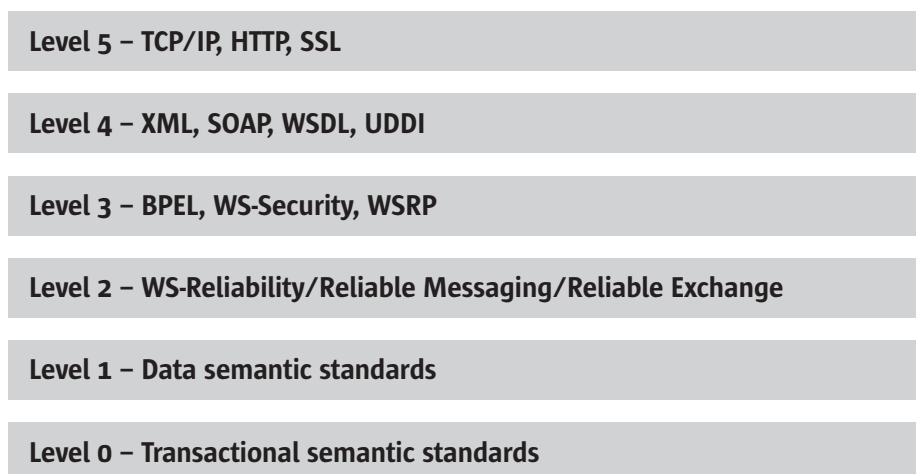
Level 5 – TCP/IP, HTTP, SSL

Level 4 – XML, SOAP, WSDL, UDDI

Level 3 – BPEL, WS-Security, WSRP

Level 2 – WS-Reliability/Reliable Messaging/Reliable Exchange

Level 1 – Data semantic standards

Level 0 – Transactional semantic standards